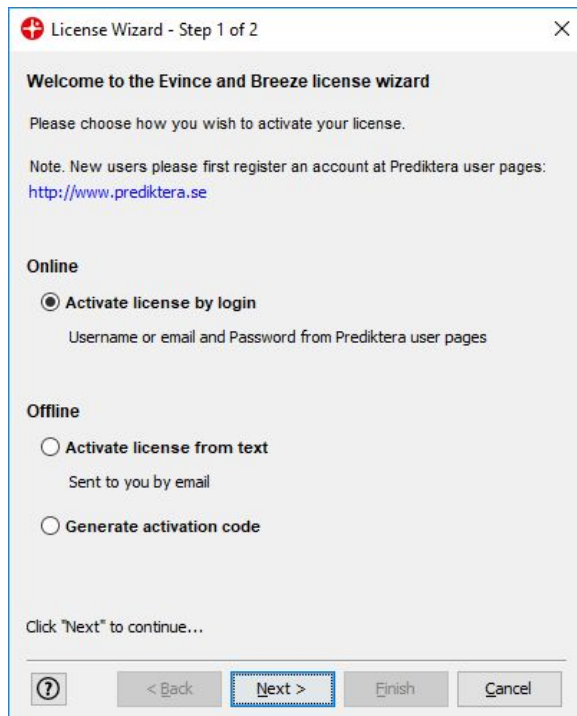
License Wizard - Step 1 of 2

×

Welcome to the Evince and Breeze license wizard

Please choose how you wish to activate your license.

Note. New users please first register an account at Prediktera user pages: http://www.prediktera.se

Online

Activate license by login

Username or email and Password from Prediktera user pages

Offline

Activate license from text

Sent to you by email

Generate activation code

Click "Next" to continue...

?

< Back

Next >

Finish

Cancel